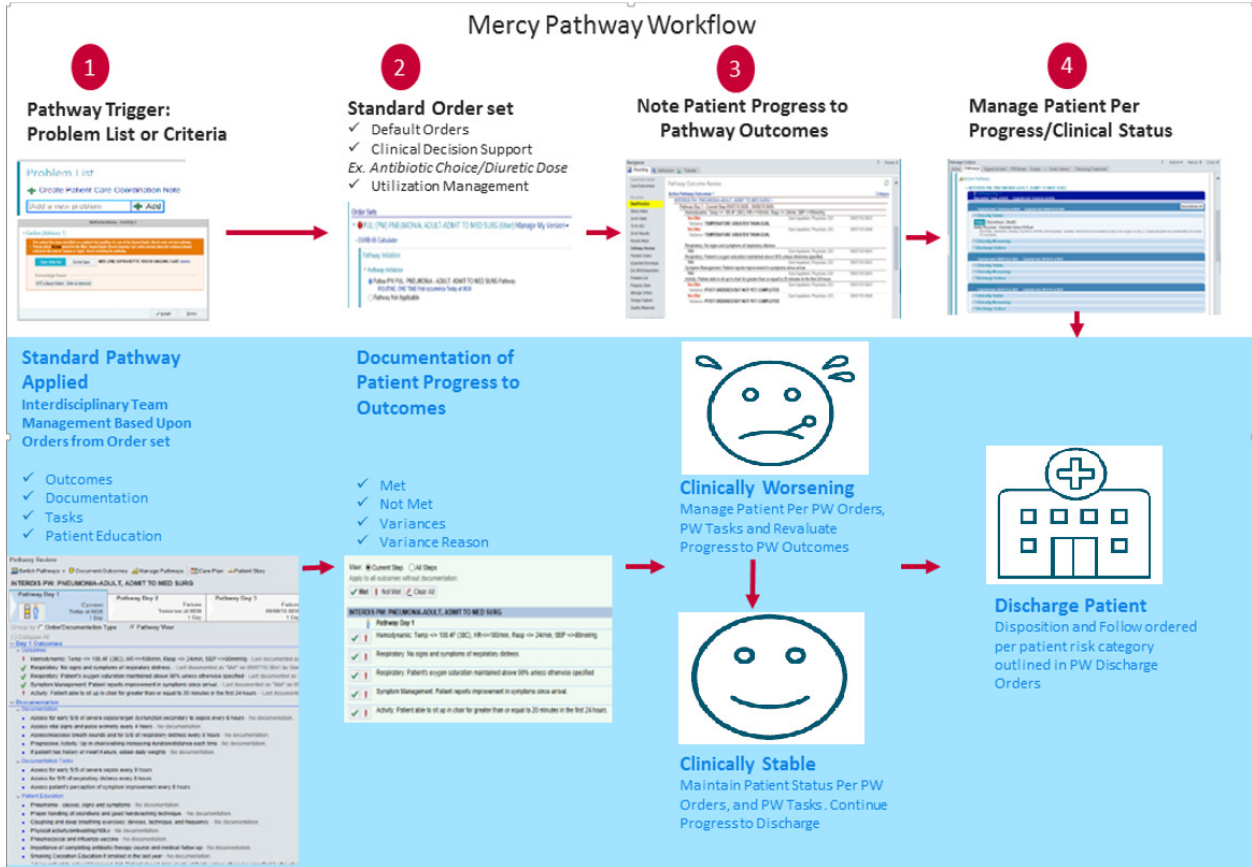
Mercy Pathway Workflow

1

Pathway Trigger: Problem List or Criteria

Problem List
Create Patient Care Coordination Note
Add a new problem
Add

2

Standard Order set
✓ Default Orders
✓ Clinical Decision Support
Ex. Antibiotic Choice/Diuretic Dose
✓ Utilization Management

Order Sets
PUL (PW) PNEUMONIA-ADULT, ADMIT TO MED SURG (Door) Manage My Version
CURB-65 Calculator
Pathway Initiation
Pathway Initiation
Follow PW PUL PNEUMONIA - ADULT, ADMIT TO MED SURG Pathway
Pathway Not Applicable

3

Note Patient Progress to Pathway Outcomes

4

Manage Patient Per Progress/Clinical Status

Standard Pathway Applied
Interdisciplinary Team Management Based Upon Orders from Order set

✓ Outcomes
✓ Documentation
✓ Tasks
✓ Patient Education

Pathway Review
INTERDIS PW: PNEUMONIA-ADULT, ADMIT TO MED SURG
Pathway Day 1
Pathway Day 2
Pathway Day 3
Day 1 Outcomes
Documentation
Patient Education

Documentation of Patient Progress to Outcomes

✓ Met
✓ Not Met
✓ Variances
✓ Variance Reason

View: Current Step All Steps
Apply to all outcomes without documentation
Met Not Met Clear All
INTERDIS PW: PNEUMONIA-ADULT, ADMIT TO MED SURG
Pathway Day 1
Hemodynamic: Temp <= 100.4F (38C), HR<=100/min, Resp <= 24/min, SBP <=90mmHg
Respiratory: No signs and symptoms of respiratory distress.
Respiratory: Patient's oxygen saturation maintained above 90% unless otherwise specified
Symptom Management: Patient reports improvement in symptoms since arrival.
Activity: Patient able to sit up in chair for greater than or equal to 20 minutes in the first 24 hours.

Clinically Worsening
Manage Patient Per PW Orders, PW Tasks and Revaluate Progress to PW Outcomes

Clinically Stable
Maintain Patient Status Per PW Orders, and PW Tasks . Continue Progress to Discharge

Discharge Patient
Disposition and Follow ordered per patient risk category outlined in PW Discharge Orders